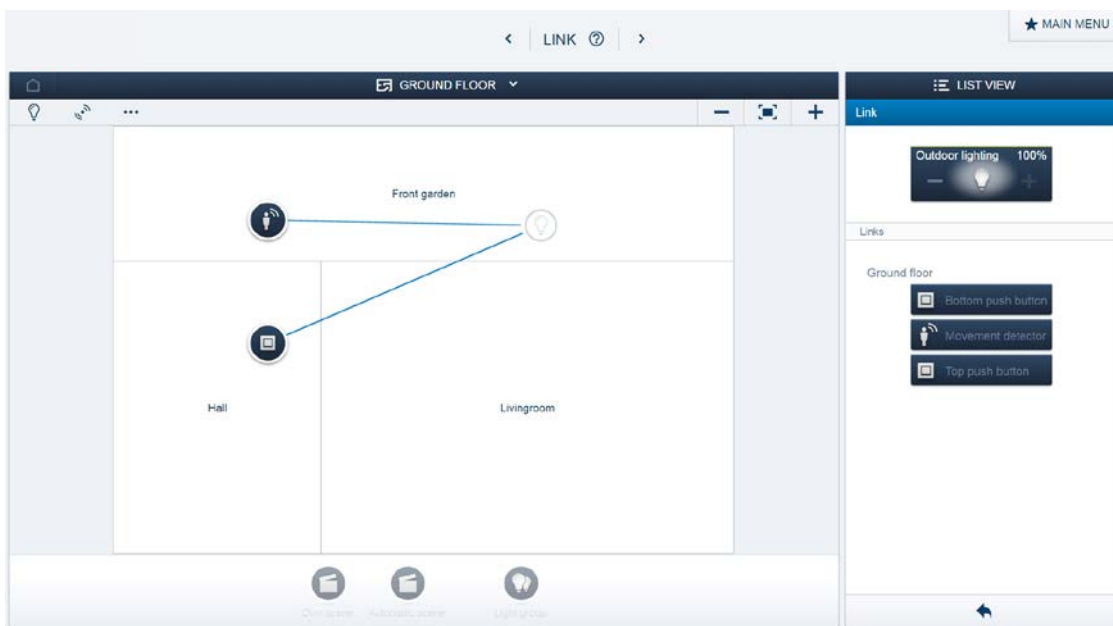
< LINK ⑦ >

★ MAIN MENU

GROUND FLOOR

LIST VIEW

Link

Outdoor lighting 100%

Links

Ground floor

Bottom push button

Movement detector

Top push button

Front garden

Hall

Livingroom

Own scene

Automatic scene

Light group